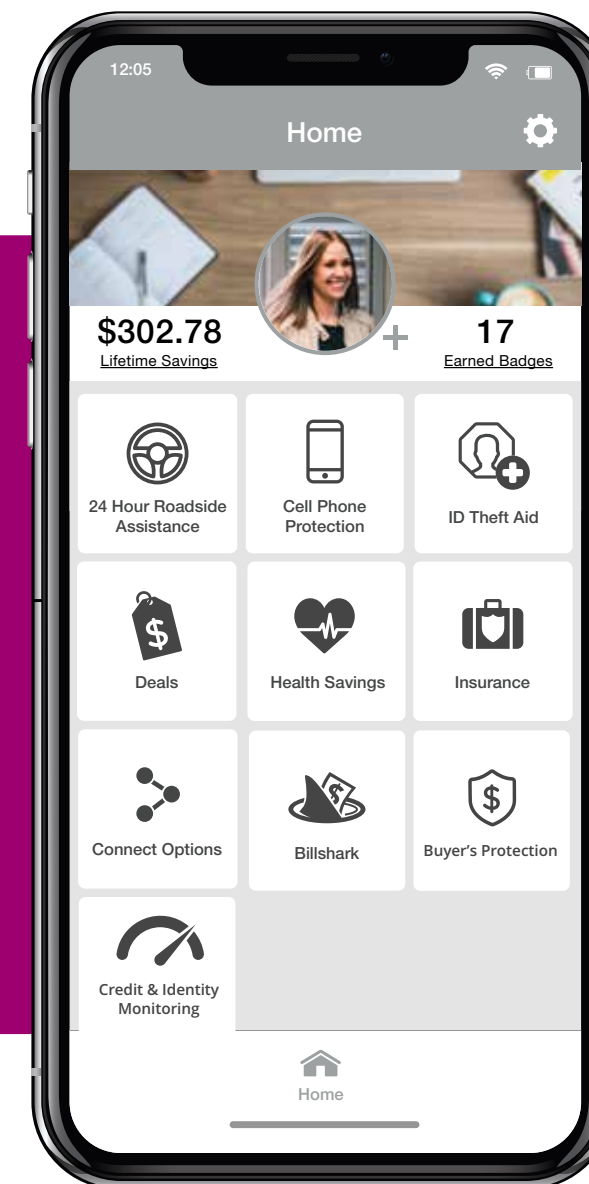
12:05

Home

$302.78
Lifetime Savings

17
Earned Badges

24 Hour Roadside Assistance

Cell Phone Protection

ID Theft Aid

$

Deals

Health Savings

Insurance

Connect Options

Billshark

$

Buyer's Protection

Credit & Identity Monitoring

Home